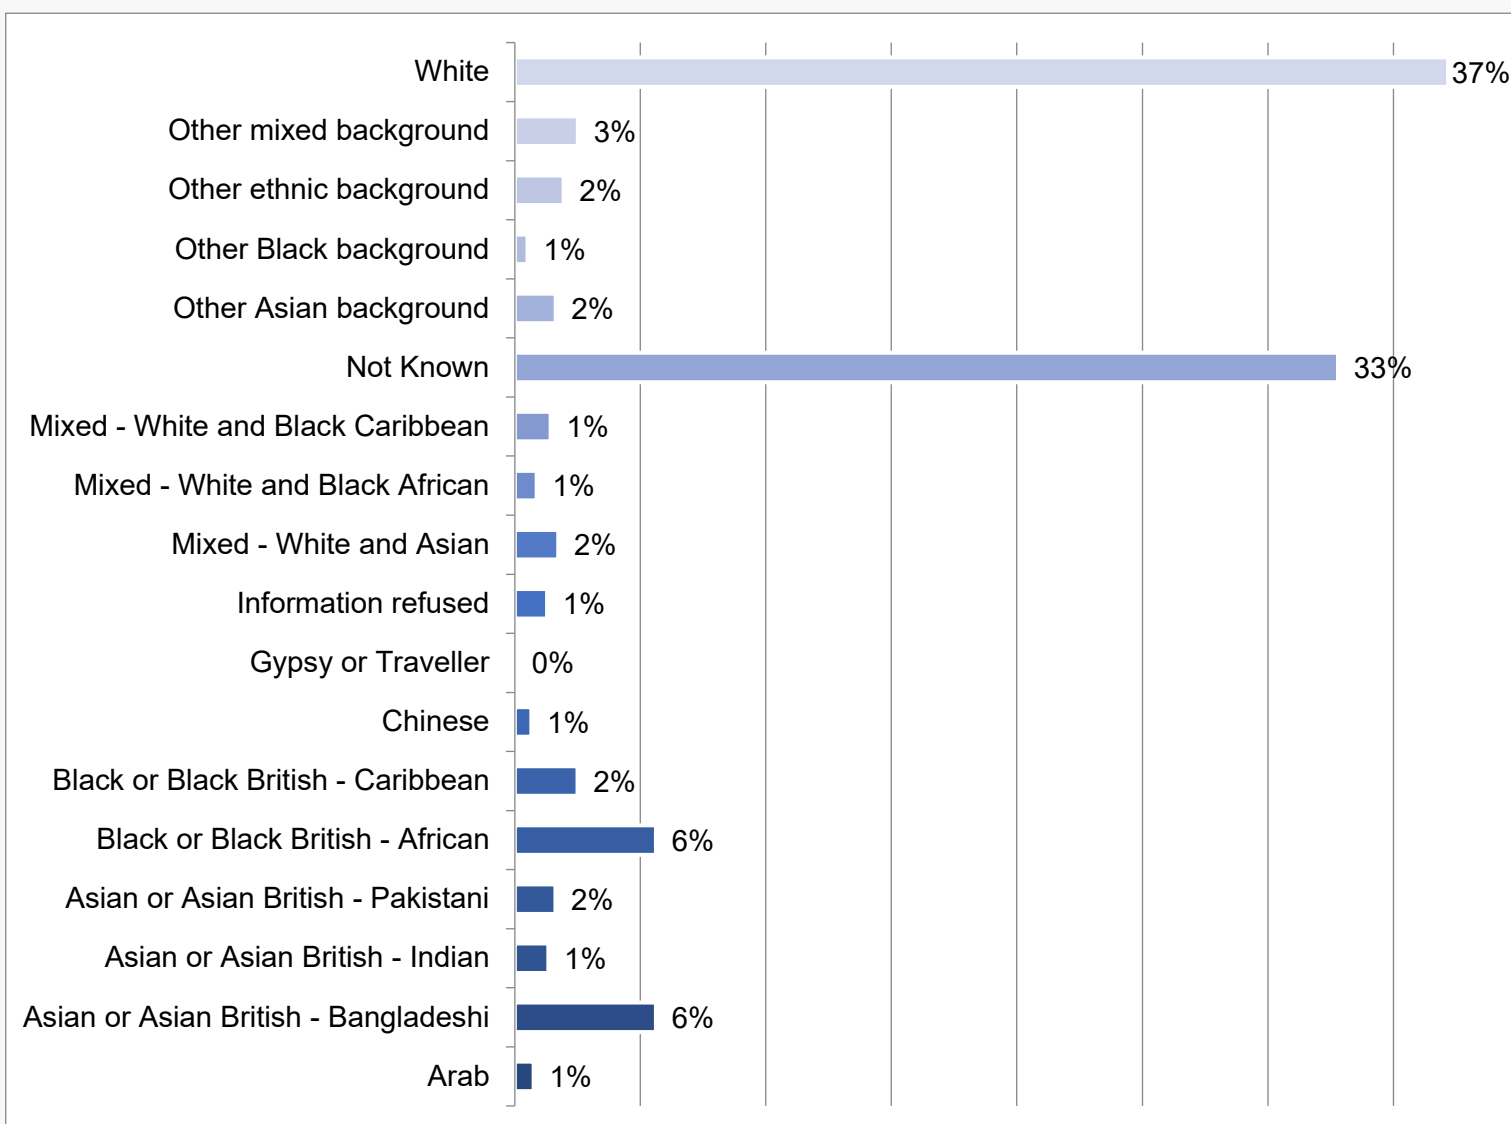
White 37%
Other mixed background 3%
Other ethnic background 2%
Other Black background 1%
Other Asian background 2%
Not Known 33%
Mixed - White and Black Caribbean 1%
Mixed - White and Black African 1%
Mixed - White and Asian 2%
Information refused 1%
Gypsy or Traveller 0%
Chinese 1%
Black or Black British - Caribbean 2%
Black or Black British - African 6%
Asian or Asian British - Pakistani 2%
Asian or Asian British - Indian 1%
Asian or Asian British - Bangladeshi 6%
Arab 1%